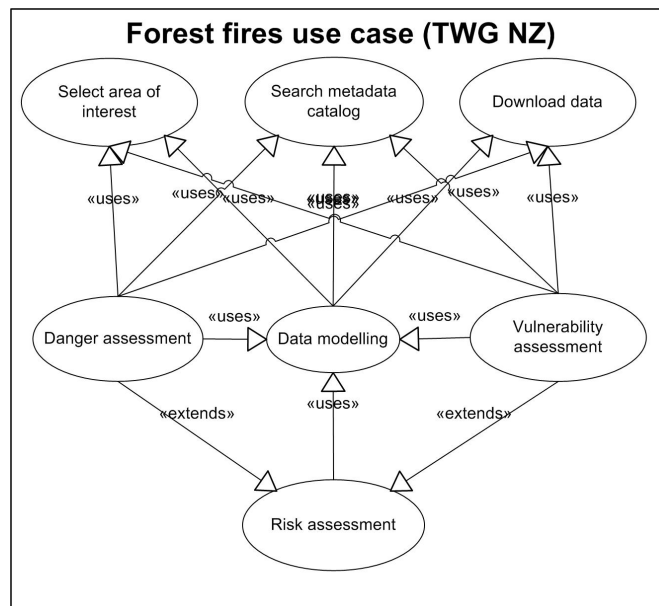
Forest fires use case (TWG NZ)

Select area of interest

Search metadata catalog

Download data

«uses»

«uses»

«uses»

«uses»

«uses»

«uses»

«uses»

«uses»

«uses»

Danger assessment

«uses»

Data modelling

«uses»

Vulnerability assessment

«extends»

«uses»

«extends»

Risk assessment